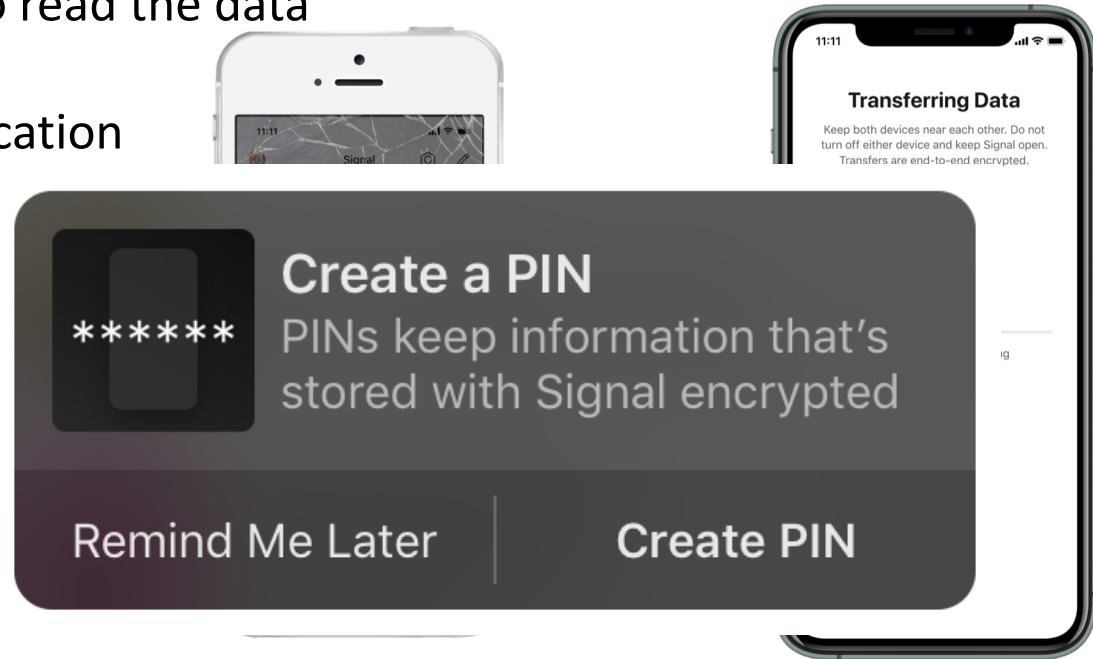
read the data

cation

11:11

Signal

11:11

Transferring Data

Keep both devices near each other. Do not turn off either device and keep Signal open. Transfers are end-to-end encrypted.

******

Create a PIN

PINs keep information that's stored with Signal encrypted

Remind Me Later

Create PIN

ıg